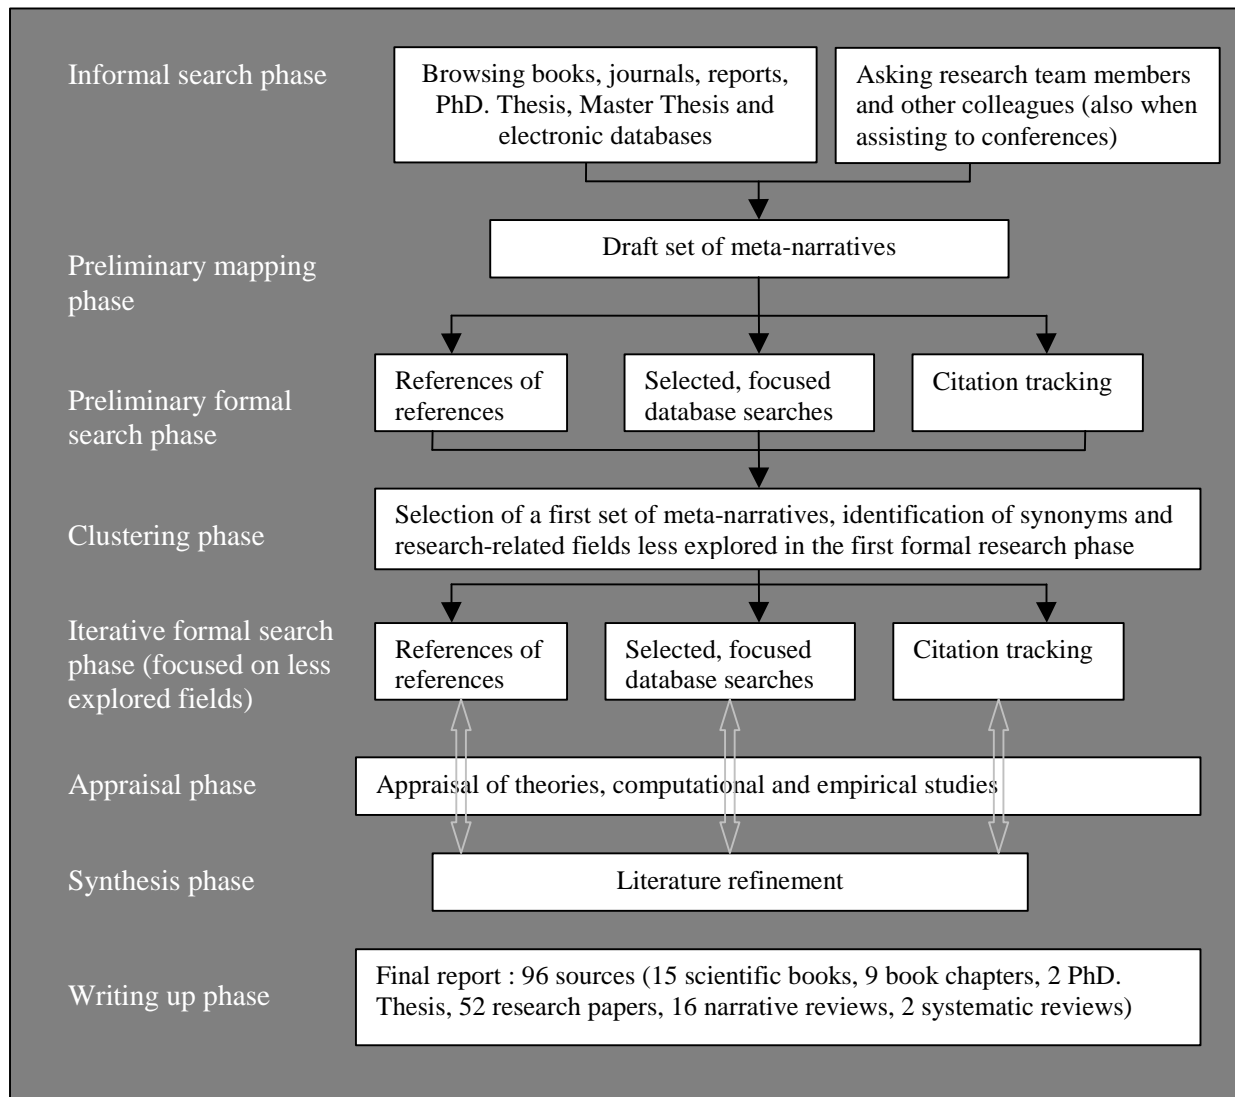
Informal search phase

Browsing books, journals, reports, PhD. Thesis, Master Thesis and electronic databases

Asking research team members and other colleagues (also when assisting to conferences)

Preliminary mapping phase

Draft set of meta-narratives

Preliminary formal search phase

References of references

Selected, focused database searches

Citation tracking

Clustering phase

Selection of a first set of meta-narratives, identification of synonyms and research-related fields less explored in the first formal research phase

Iterative formal search phase (focused on less explored fields)

References of references

Selected, focused database searches

Citation tracking

Appraisal phase

Appraisal of theories, computational and empirical studies

Synthesis phase

Literature refinement

Writing up phase

Final report : 96 sources (15 scientific books, 9 book chapters, 2 PhD. Thesis, 52 research papers, 16 narrative reviews, 2 systematic reviews)